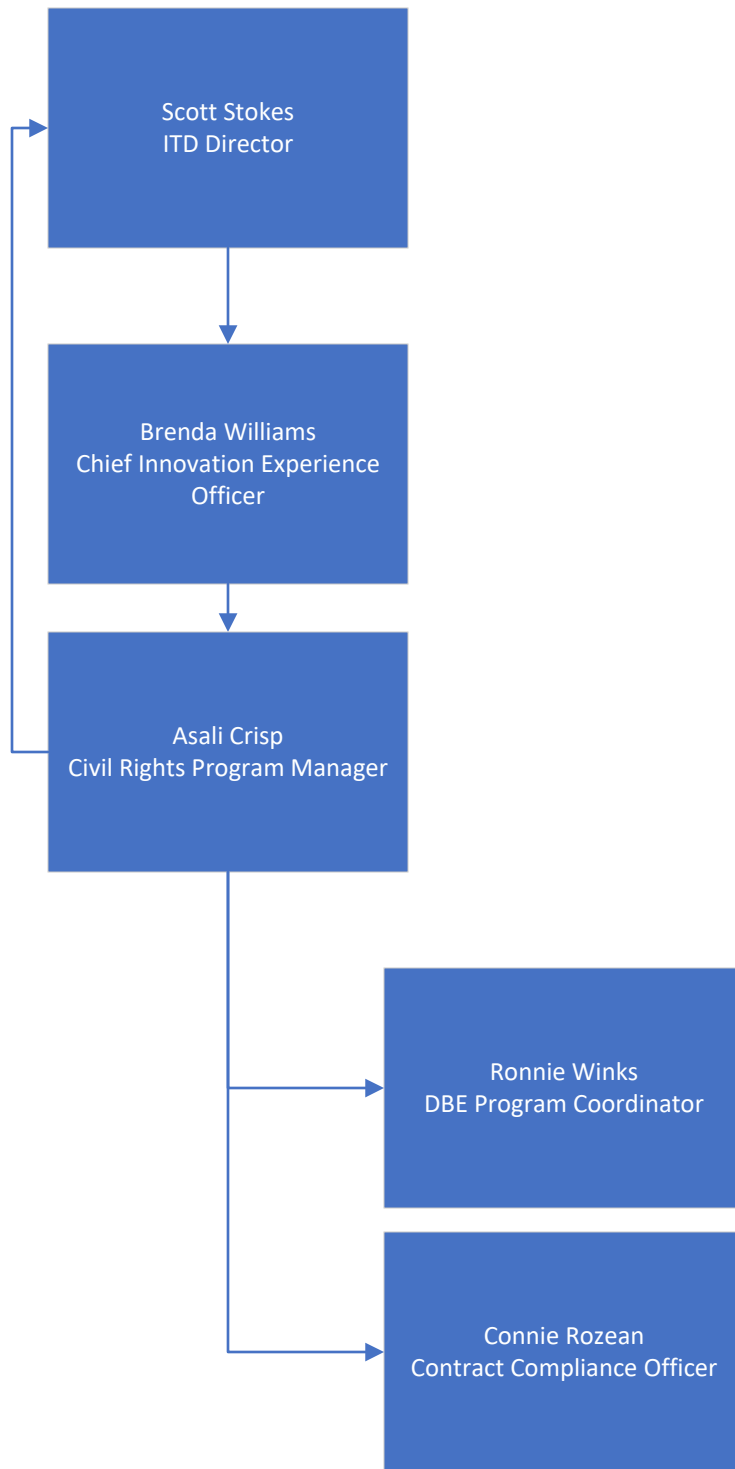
Scott Stokes
ITD Director

Brenda Williams
Chief Innovation Experience Officer

Asali Crisp
Civil Rights Program Manager

Ronnie Winks
DBE Program Coordinator

Connie Rozean
Contract Compliance Officer